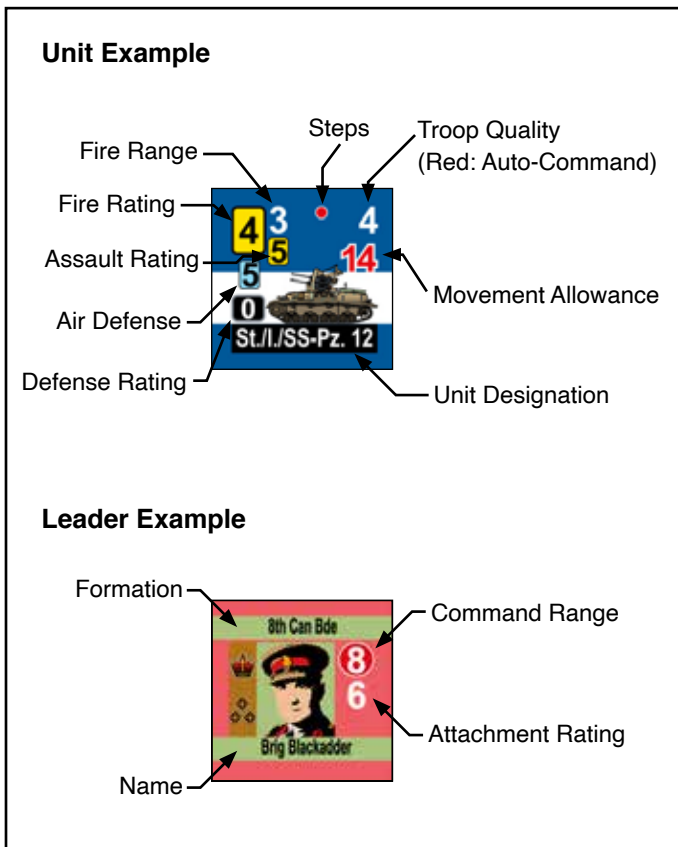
Unit Example

Steps
Troop Quality
(Red: Auto-Command)
Fire Range
Fire Rating
Assault Rating
Air Defense
Defense Rating
Movement Allowance
Unit Designation

4 3 4
5 14
5
0
St./I./SS-Pz. 12

Leader Example

Formation
Command Range
Attachment Rating
Name

8th Can Bde
8
6
Brig Blackadder